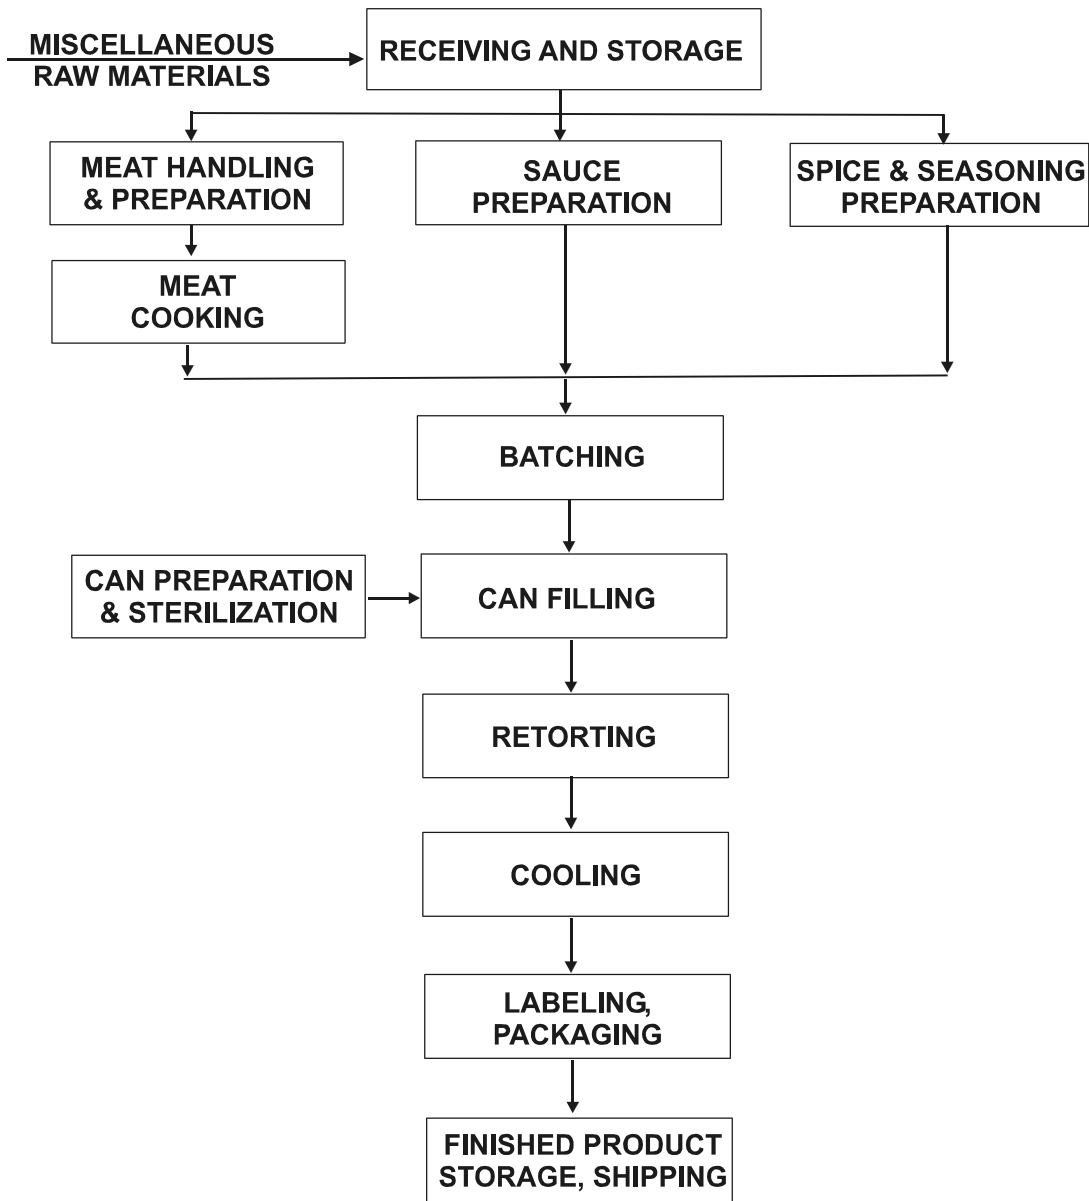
MISCELLANEOUS RAW MATERIALS

RECEIVING AND STORAGE

MEAT HANDLING & PREPARATION

SAUCE PREPARATION

SPICE & SEASONING PREPARATION

MEAT COOKING

BATCHING

CAN PREPARATION & STERILIZATION

CAN FILLING

RETORTING

COOLING

LABELING, PACKAGING

FINISHED PRODUCT STORAGE, SHIPPING